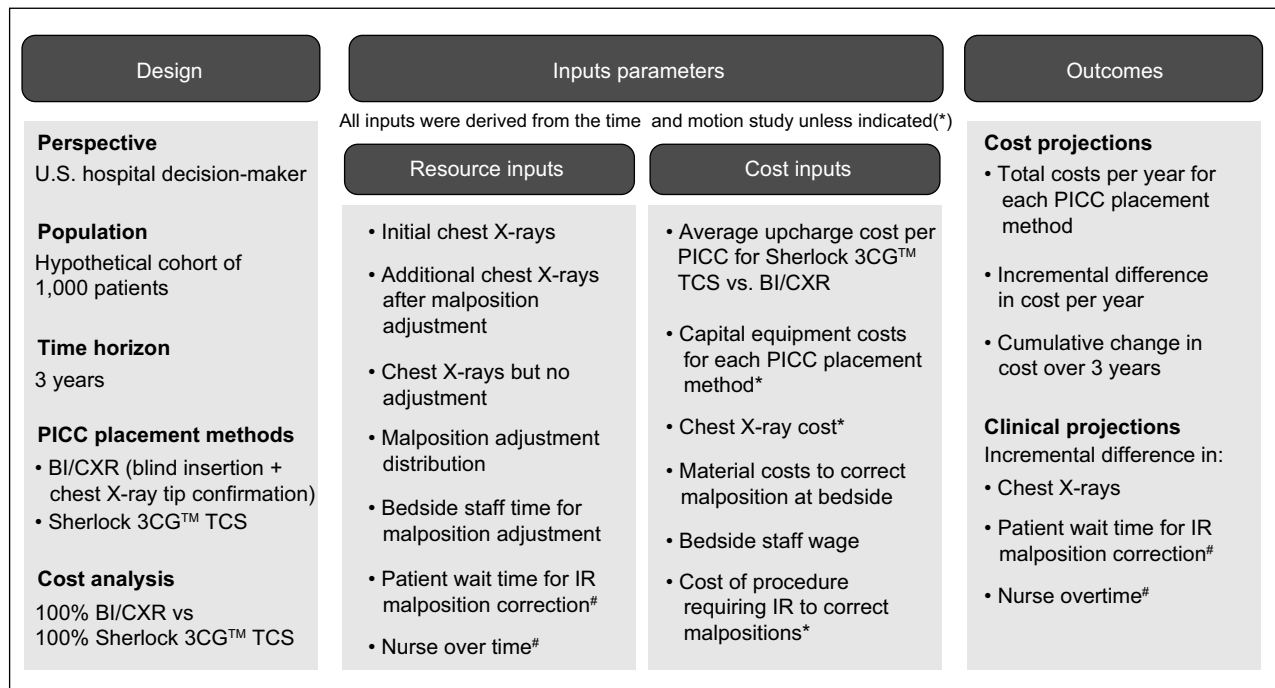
Design

Inputs parameters

Outcomes

All inputs were derived from the time and motion study unless indicated(*)

Perspective
U.S. hospital decision-maker

Population
Hypothetical cohort of 1,000 patients

Time horizon
3 years

PICC placement methods
• BI/CXR (blind insertion + chest X-ray tip confirmation)
• Sherlock 3CG™ TCS

Cost analysis
100% BI/CXR vs 100% Sherlock 3CG™ TCS

Resource inputs

• Initial chest X-rays
• Additional chest X-rays after malposition adjustment
• Chest X-rays but no adjustment
• Malposition adjustment distribution
• Bedside staff time for malposition adjustment
• Patient wait time for IR malposition correction#
• Nurse over time#

Cost inputs

• Average upcharge cost per PICC for Sherlock 3CG™ TCS vs. BI/CXR
• Capital equipment costs for each PICC placement method*
• Chest X-ray cost*
• Material costs to correct malposition at bedside
• Bedside staff wage
• Cost of procedure requiring IR to correct malpositions*

Cost projections
• Total costs per year for each PICC placement method
• Incremental difference in cost per year
• Cumulative change in cost over 3 years

Clinical projections
Incremental difference in:
• Chest X-rays
• Patient wait time for IR malposition correction#
• Nurse overtime#